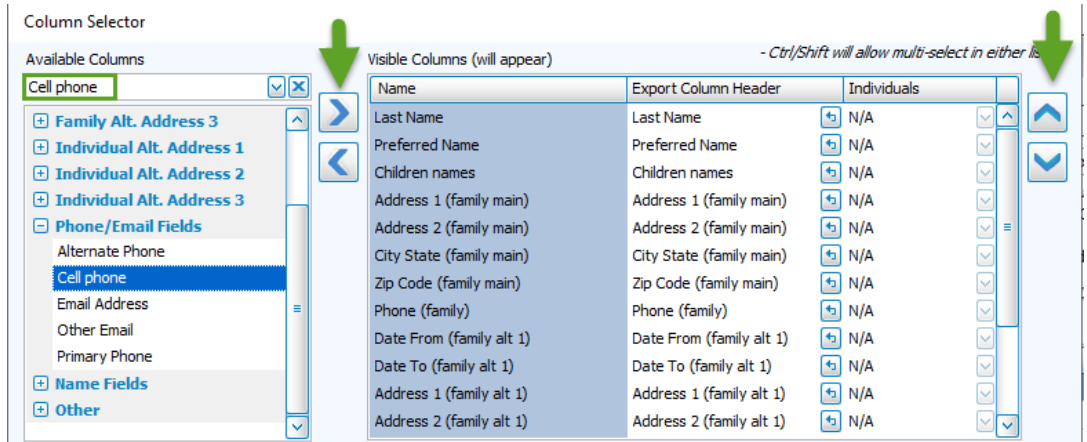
Column Selector

Available Columns

Cell phone

+ Family Alt. Address 3
+ Individual Alt. Address 1
+ Individual Alt. Address 2
+ Individual Alt. Address 3
− Phone/Email Fields
Alternate Phone
Cell phone
Email Address
Other Email
Primary Phone
+ Name Fields
+ Other

Visible Columns (will appear)

- Ctrl/Shift will allow multi-select in either li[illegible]

| Name | Export Column Header | Individuals |
|---|---|---|
| Last Name | Last Name | N/A |
| Preferred Name | Preferred Name | N/A |
| Children names | Children names | N/A |
| Address 1 (family main) | Address 1 (family main) | N/A |
| Address 2 (family main) | Address 2 (family main) | N/A |
| City State (family main) | City State (family main) | N/A |
| Zip Code (family main) | Zip Code (family main) | N/A |
| Phone (family) | Phone (family) | N/A |
| Date From (family alt 1) | Date From (family alt 1) | N/A |
| Date To (family alt 1) | Date To (family alt 1) | N/A |
| Address 1 (family alt 1) | Address 1 (family alt 1) | N/A |
| Address 2 (family alt 1) | Address 2 (family alt 1) | N/A |